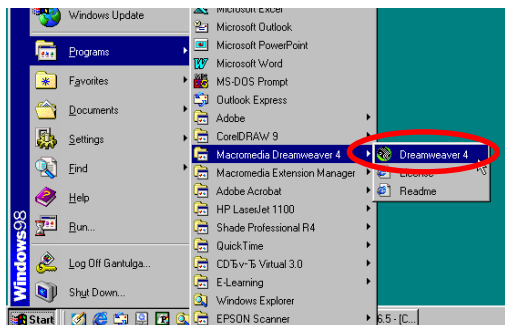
Windows Update
Programs
Favorites
Documents
Settings
Find
Help
Run...
Log Off Gantulga...
Shut Down...
Windows98
Start

Microsoft Excel
Microsoft Outlook
Microsoft PowerPoint
Microsoft Word
MS-DOS Prompt
Outlook Express
Adobe
CorelDRAW 9
Macromedia Dreamweaver 4
Macromedia Extension Manager
Adobe Acrobat
HP LaserJet 1100
Shade Professional R4
QuickTime
CDЪv-Ъ Virtual 3.0
E-Learning
Windows Explorer
EPSON Scanner

Dreamweaver 4
License
Readme

6.5 - [C...